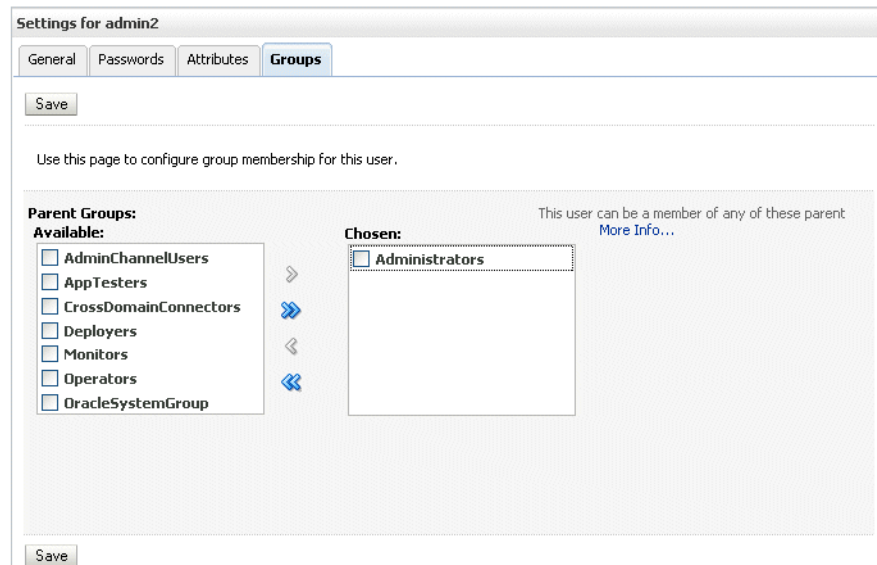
Settings for admin2

General | Passwords | Attributes | Groups

Save

Use this page to configure group membership for this user.

Parent Groups:
Available:

AdminChannelUsers
AppTesters
CrossDomainConnectors
Deployers
Monitors
Operators
OracleSystemGroup

Chosen:

Administrators

This user can be a member of any of these parent
More Info...

Save